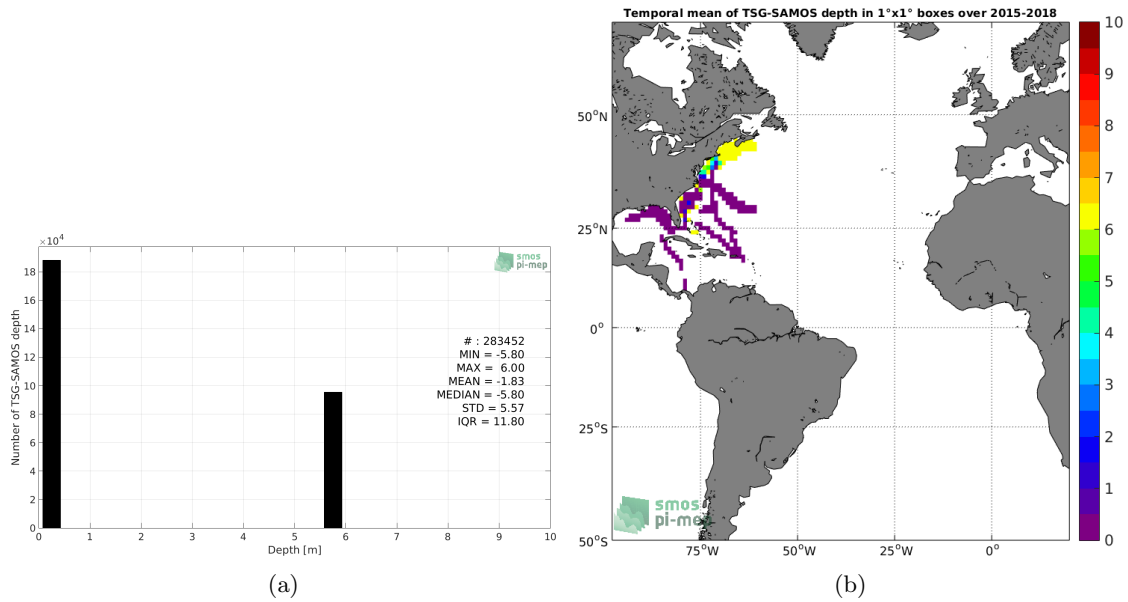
$\times10^4$
18
16
14
12
10
8
6
4
2
0

Number of TSG-SAMOS depth

smos pi-mep

# : 283452
MIN = -5.80
MAX = 6.00
MEAN = -1.83
MEDIAN = -5.80
STD = 5.57
IQR = 11.80

0 1 2 3 4 5 6 7 8 9 10
Depth [m]

(a)

Temporal mean of TSG-SAMOS depth in 1°x1° boxes over 2015-2018

50°N
25°N
0°
25°S
50°S

75°W 50°W 25°W 0°

smos pi-mep

10
9
8
7
6
5
4
3
2
1
0

(b)